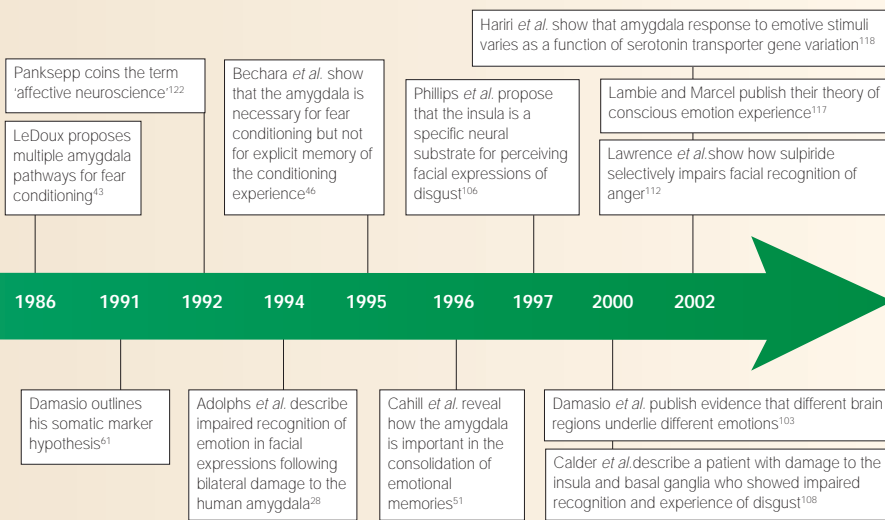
Hariri *et al.* show that amygdala response to emotive stimuli varies as a function of serotonin transporter gene variation$^{118}$

Panksepp coins the term 'affective neuroscience'$^{122}$

LeDoux proposes multiple amygdala pathways for fear conditioning$^{43}$

Bechara *et al.* show that the amygdala is necessary for fear conditioning but not for explicit memory of the conditioning experience$^{46}$

Phillips *et al.* propose that the insula is a specific neural substrate for perceiving facial expressions of disgust$^{106}$

Lambie and Marcel publish their theory of conscious emotion experience$^{117}$

Lawrence *et al.* show how sulpiride selectively impairs facial recognition of anger$^{112}$

1986 1991 1992 1994 1995 1996 1997 2000 2002

Damasio outlines his somatic marker hypothesis$^{61}$

Adolphs *et al.* describe impaired recognition of emotion in facial expressions following bilateral damage to the human amygdala$^{28}$

Cahill *et al.* reveal how the amygdala is important in the consolidation of emotional memories$^{51}$

Damasio *et al.* publish evidence that different brain regions underlie different emotions$^{103}$

Calder *et al.* describe a patient with damage to the insula and basal ganglia who showed impaired recognition and experience of disgust$^{108}$